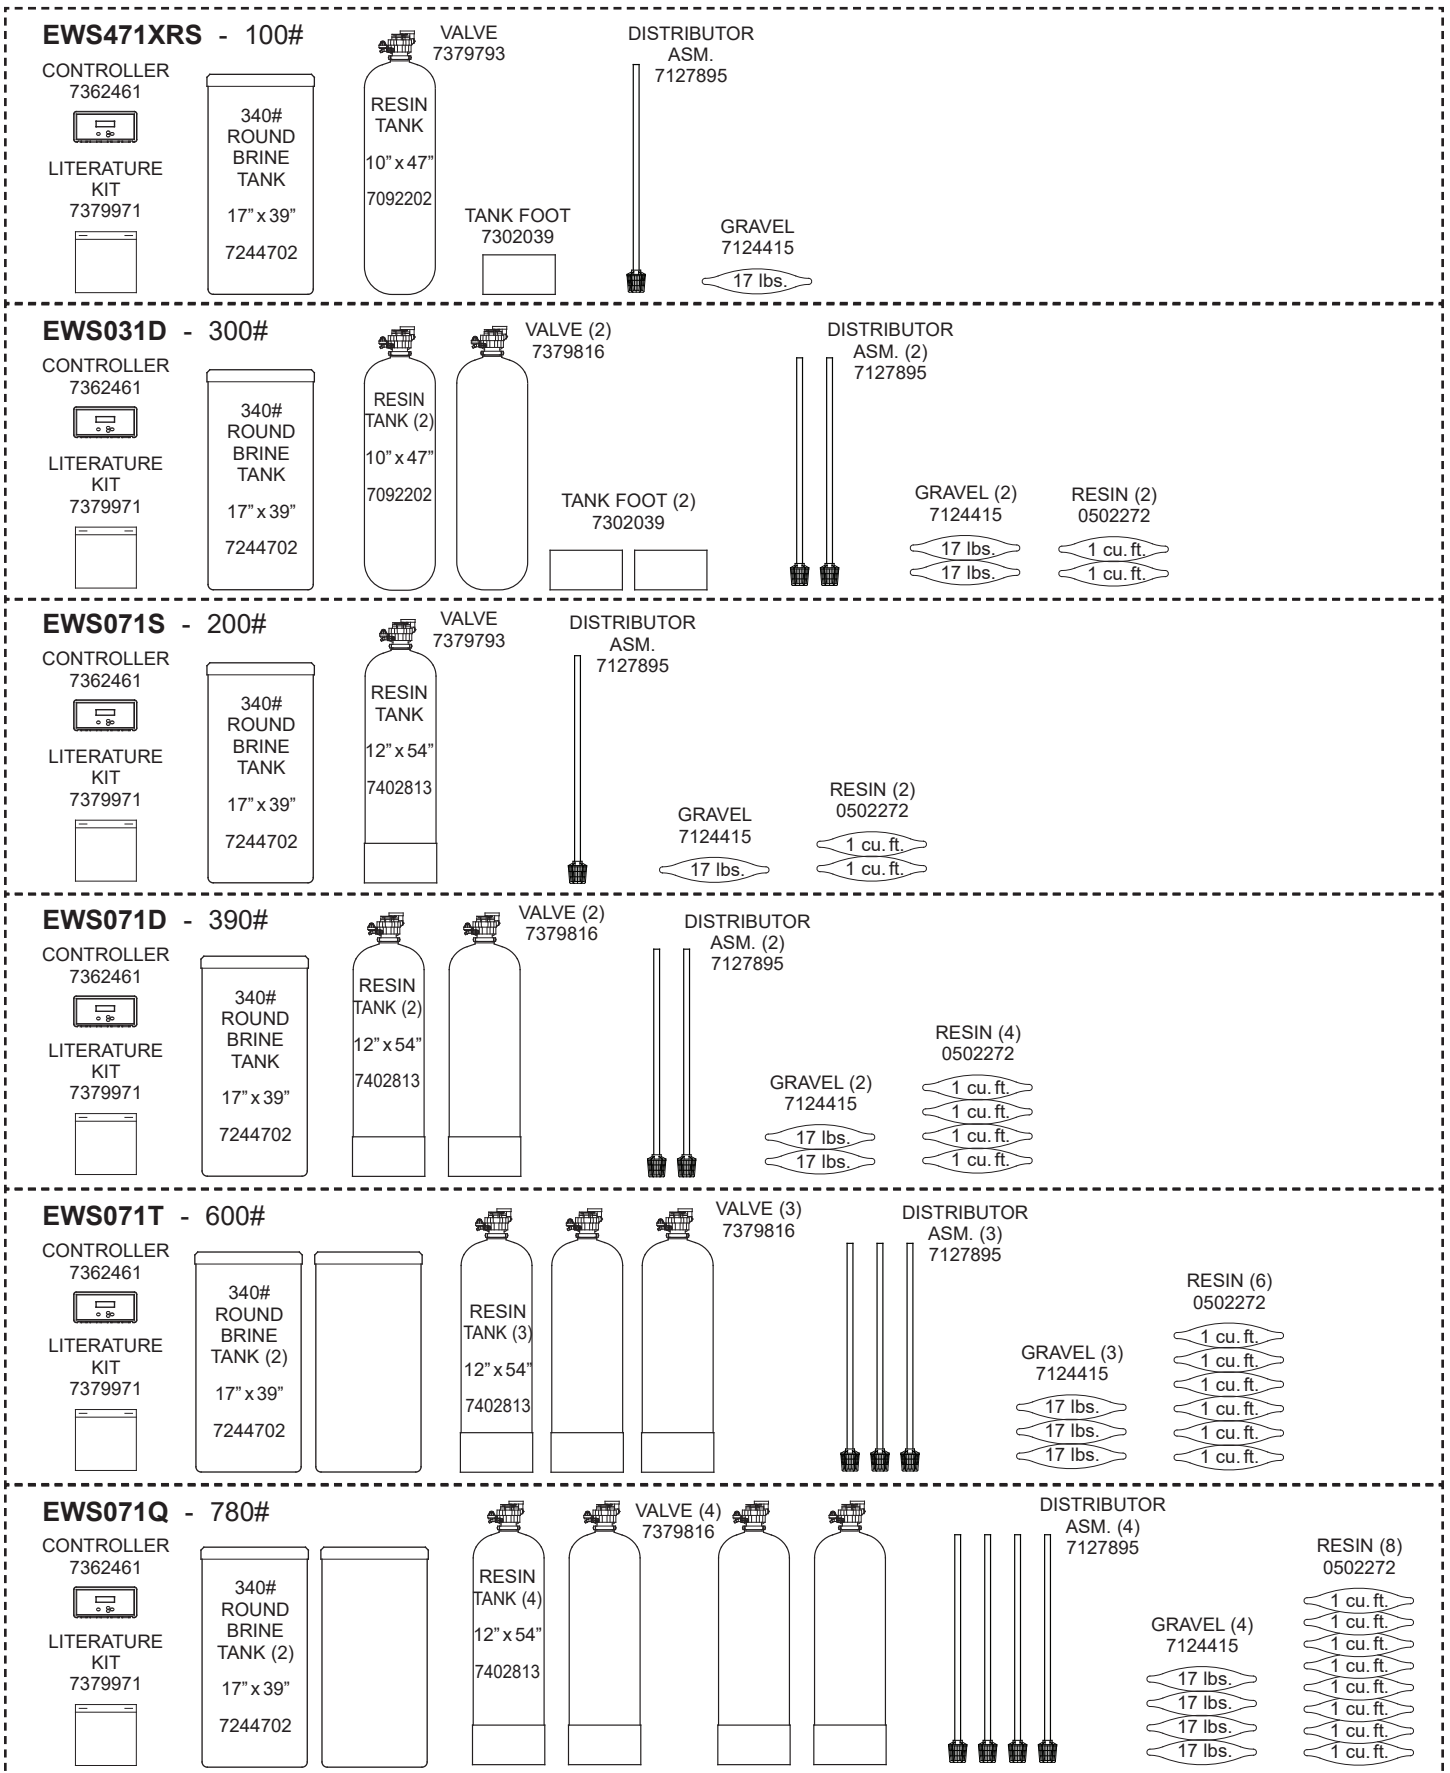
EWS471XRS - 100#

CONTROLLER 7362461

LITERATURE KIT 7379971

340# ROUND BRINE TANK 17" x 39" 7244702

VALVE 7379793

RESIN TANK 10" x 47" 7092202

TANK FOOT 7302039

DISTRIBUTOR ASM. 7127895

GRAVEL 7124415

17 lbs.

EWS031D - 300#

CONTROLLER 7362461

LITERATURE KIT 7379971

340# ROUND BRINE TANK 17" x 39" 7244702

RESIN TANK (2) 10" x 47" 7092202

VALVE (2) 7379816

TANK FOOT (2) 7302039

DISTRIBUTOR ASM. (2) 7127895

GRAVEL (2) 7124415

17 lbs.
17 lbs.

RESIN (2) 0502272

1 cu. ft.
1 cu. ft.

EWS071S - 200#

CONTROLLER 7362461

LITERATURE KIT 7379971

340# ROUND BRINE TANK 17" x 39" 7244702

VALVE 7379793

RESIN TANK 12" x 54" 7402813

DISTRIBUTOR ASM. 7127895

GRAVEL 7124415

17 lbs.

RESIN (2) 0502272

1 cu. ft.
1 cu. ft.

EWS071D - 390#

CONTROLLER 7362461

LITERATURE KIT 7379971

340# ROUND BRINE TANK 17" x 39" 7244702

RESIN TANK (2) 12" x 54" 7402813

VALVE (2) 7379816

DISTRIBUTOR ASM. (2) 7127895

GRAVEL (2) 7124415

17 lbs.
17 lbs.

RESIN (4) 0502272

1 cu. ft.
1 cu. ft.
1 cu. ft.
1 cu. ft.

EWS071T - 600#

CONTROLLER 7362461

LITERATURE KIT 7379971

340# ROUND BRINE TANK (2) 17" x 39" 7244702

RESIN TANK (3) 12" x 54" 7402813

VALVE (3) 7379816

DISTRIBUTOR ASM. (3) 7127895

GRAVEL (3) 7124415

17 lbs.
17 lbs.
17 lbs.

RESIN (6) 0502272

1 cu. ft.
1 cu. ft.
1 cu. ft.
1 cu. ft.
1 cu. ft.
1 cu. ft.

EWS071Q - 780#

CONTROLLER 7362461

LITERATURE KIT 7379971

340# ROUND BRINE TANK (2) 17" x 39" 7244702

RESIN TANK (4) 12" x 54" 7402813

VALVE (4) 7379816

DISTRIBUTOR ASM. (4) 7127895

GRAVEL (4) 7124415

17 lbs.
17 lbs.
17 lbs.
17 lbs.

RESIN (8) 0502272

1 cu. ft.
1 cu. ft.
1 cu. ft.
1 cu. ft.
1 cu. ft.
1 cu. ft.
1 cu. ft.
1 cu. ft.